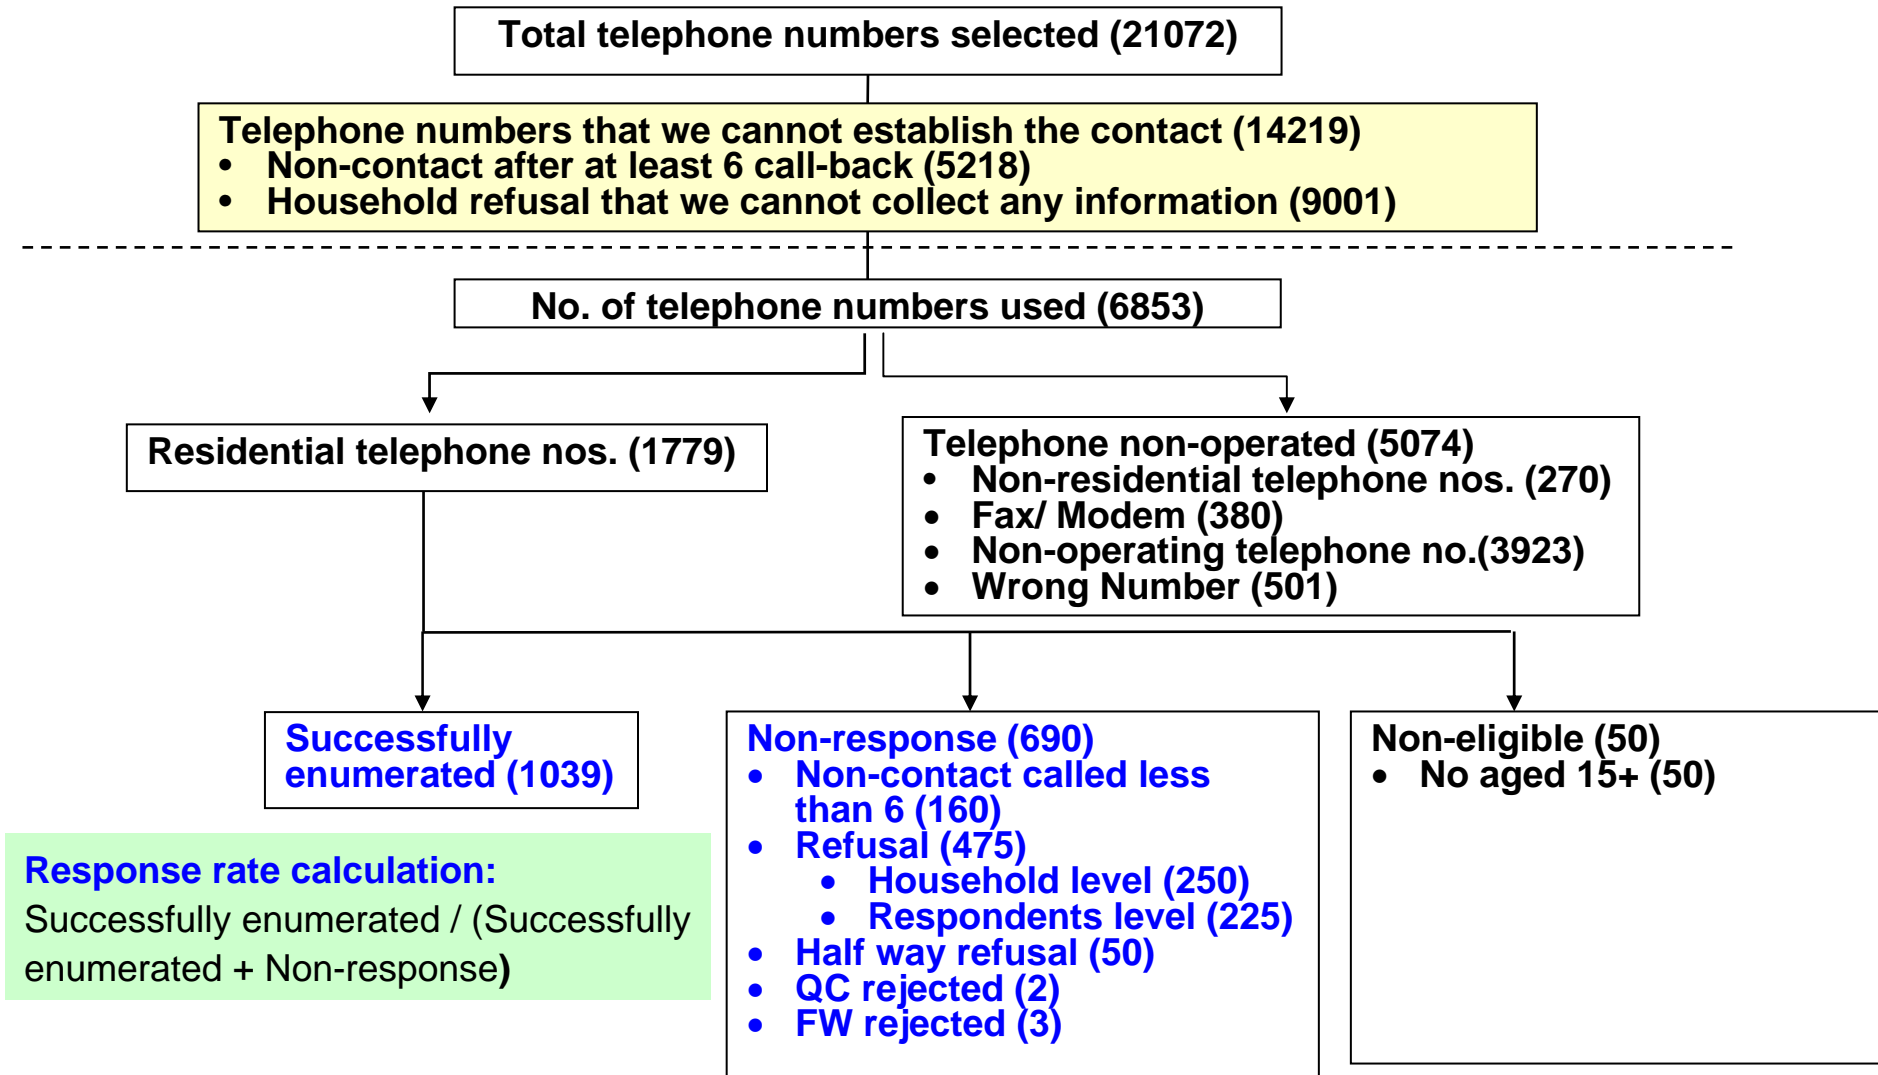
Total telephone numbers selected (21072)

Telephone numbers that we cannot establish the contact (14219)
- Non-contact after at least 6 call-back (5218)
- Household refusal that we cannot collect any information (9001)

No. of telephone numbers used (6853)

Residential telephone nos. (1779)

Telephone non-operated (5074)
- Non-residential telephone nos. (270)
- Fax/ Modem (380)
- Non-operating telephone no.(3923)
- Wrong Number (501)

Successfully enumerated (1039)

Non-response (690)
- Non-contact called less than 6 (160)
- Refusal (475)
  - Household level (250)
  - Respondents level (225)
- Half way refusal (50)
- QC rejected (2)
- FW rejected (3)

Non-eligible (50)
- No aged 15+ (50)

Response rate calculation:
Successfully enumerated / (Successfully enumerated + Non-response)